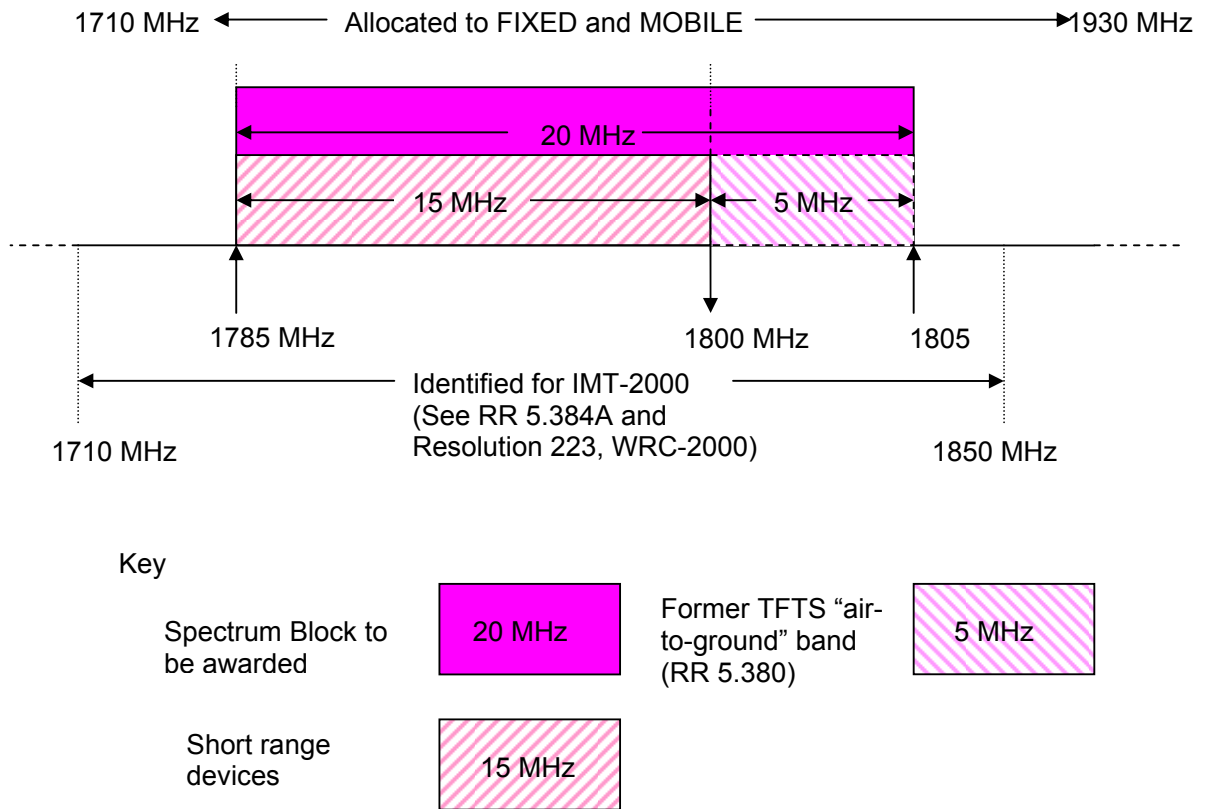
1710 MHz Allocated to FIXED and MOBILE 1930 MHz

20 MHz

15 MHz

5 MHz

1785 MHz

1800 MHz

1805

Identified for IMT-2000 (See RR 5.384A and Resolution 223, WRC-2000)

1710 MHz

1850 MHz

Key

Spectrum Block to be awarded

20 MHz

Former TFTS "air-to-ground" band (RR 5.380)

5 MHz

Short range devices

15 MHz